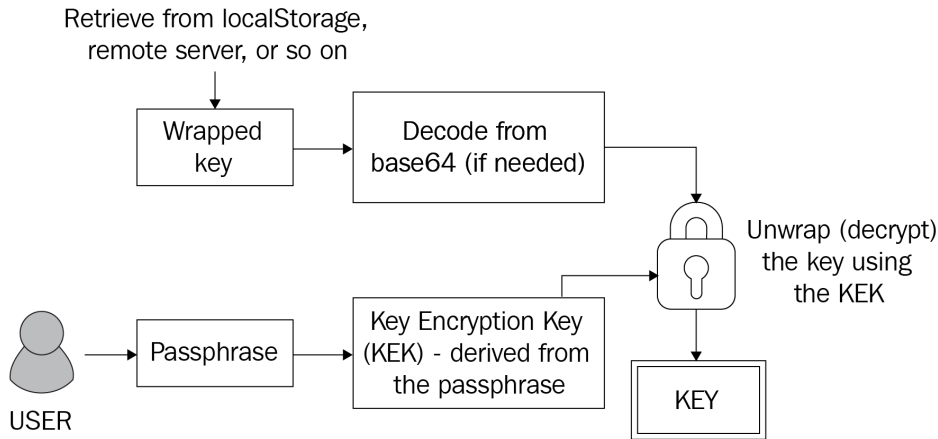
Retrieve from localStorage, remote server, or so on

Wrapped key

Decode from base64 (if needed)

Unwrap (decrypt) the key using the KEK

USER

Passphrase

Key Encryption Key (KEK) - derived from the passphrase

KEY